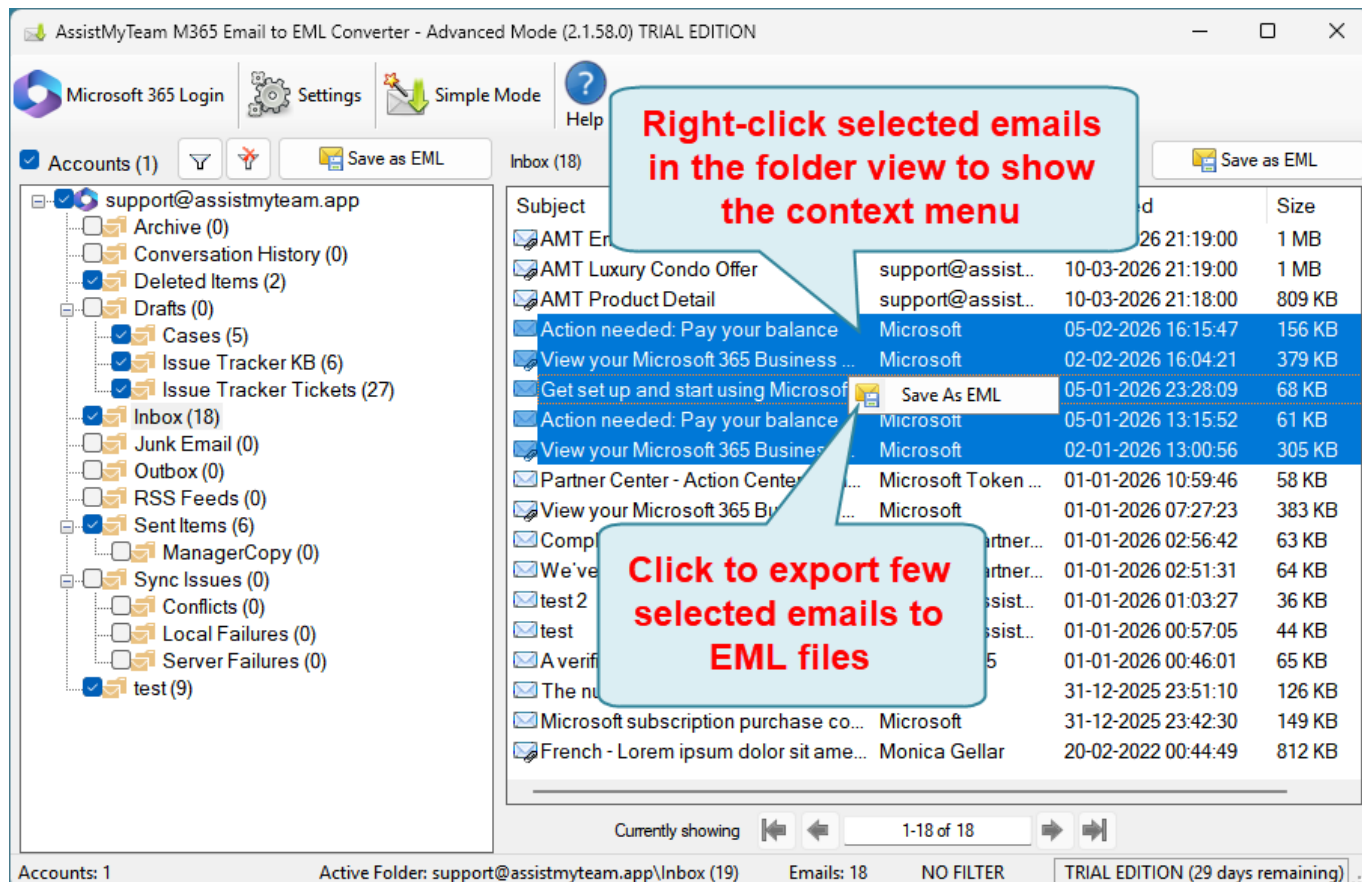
AssistMyTeam M365 Email to EML Converter - Advanced Mode (2.1.58.0) TRIAL EDITION

Microsoft 365 Login
Settings
Simple Mode
Help

Right-click selected emails in the folder view to show the context menu

Accounts (1)
Save as EML
Inbox (18)
Save as EML

support@assistmyteam.app
Archive (0)
Conversation History (0)
Deleted Items (2)
Drafts (0)
Cases (5)
Issue Tracker KB (6)
Issue Tracker Tickets (27)
Inbox (18)
Junk Email (0)
Outbox (0)
RSS Feeds (0)
Sent Items (6)
ManagerCopy (0)
Sync Issues (0)
Conflicts (0)
Local Failures (0)
Server Failures (0)
test (9)

| Subject | | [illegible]ed | Size |
|---|---|---|---|
| AMT En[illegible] | | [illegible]-2026 21:19:00 | 1 MB |
| AMT Luxury Condo Offer | support@assist... | 10-03-2026 21:19:00 | 1 MB |
| AMT Product Detail | support@assist... | 10-03-2026 21:18:00 | 809 KB |
| Action needed: Pay your balance | Microsoft | 05-02-2026 16:15:47 | 156 KB |
| View your Microsoft 365 Business ... | Microsoft | 02-02-2026 16:04:21 | 379 KB |
| Get set up and start using Microsof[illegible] | | 05-01-2026 23:28:09 | 68 KB |
| Action needed: Pay your balance | Microsoft | 05-01-2026 13:15:52 | 61 KB |
| View your Microsoft 365 Busines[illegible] | Microsoft | 02-01-2026 13:00:56 | 305 KB |
| Partner Center - Action Center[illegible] | Microsoft Token ... | 01-01-2026 10:59:46 | 58 KB |
| View your Microsoft 365 Bu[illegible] | Microsoft | 01-01-2026 07:27:23 | 383 KB |
| Compl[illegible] | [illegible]artner... | 01-01-2026 02:56:42 | 63 KB |
| We've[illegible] | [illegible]artner... | 01-01-2026 02:51:31 | 64 KB |
| test 2 | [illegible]ssist... | 01-01-2026 01:03:27 | 36 KB |
| test | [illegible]ssist... | 01-01-2026 00:57:05 | 44 KB |
| A verif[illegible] | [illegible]5 | 01-01-2026 00:46:01 | 65 KB |
| The nu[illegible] | | 31-12-2025 23:51:10 | 126 KB |
| Microsoft subscription purchase co... | Microsoft | 31-12-2025 23:42:30 | 149 KB |
| French - Lorem ipsum dolor sit ame... | Monica Gellar | 20-02-2022 00:44:49 | 812 KB |

Save As EML

Click to export few selected emails to EML files

Currently showing
1-18 of 18

Accounts: 1
Active Folder: support@assistmyteam.app\Inbox (19)
Emails: 18
NO FILTER
TRIAL EDITION (29 days remaining)